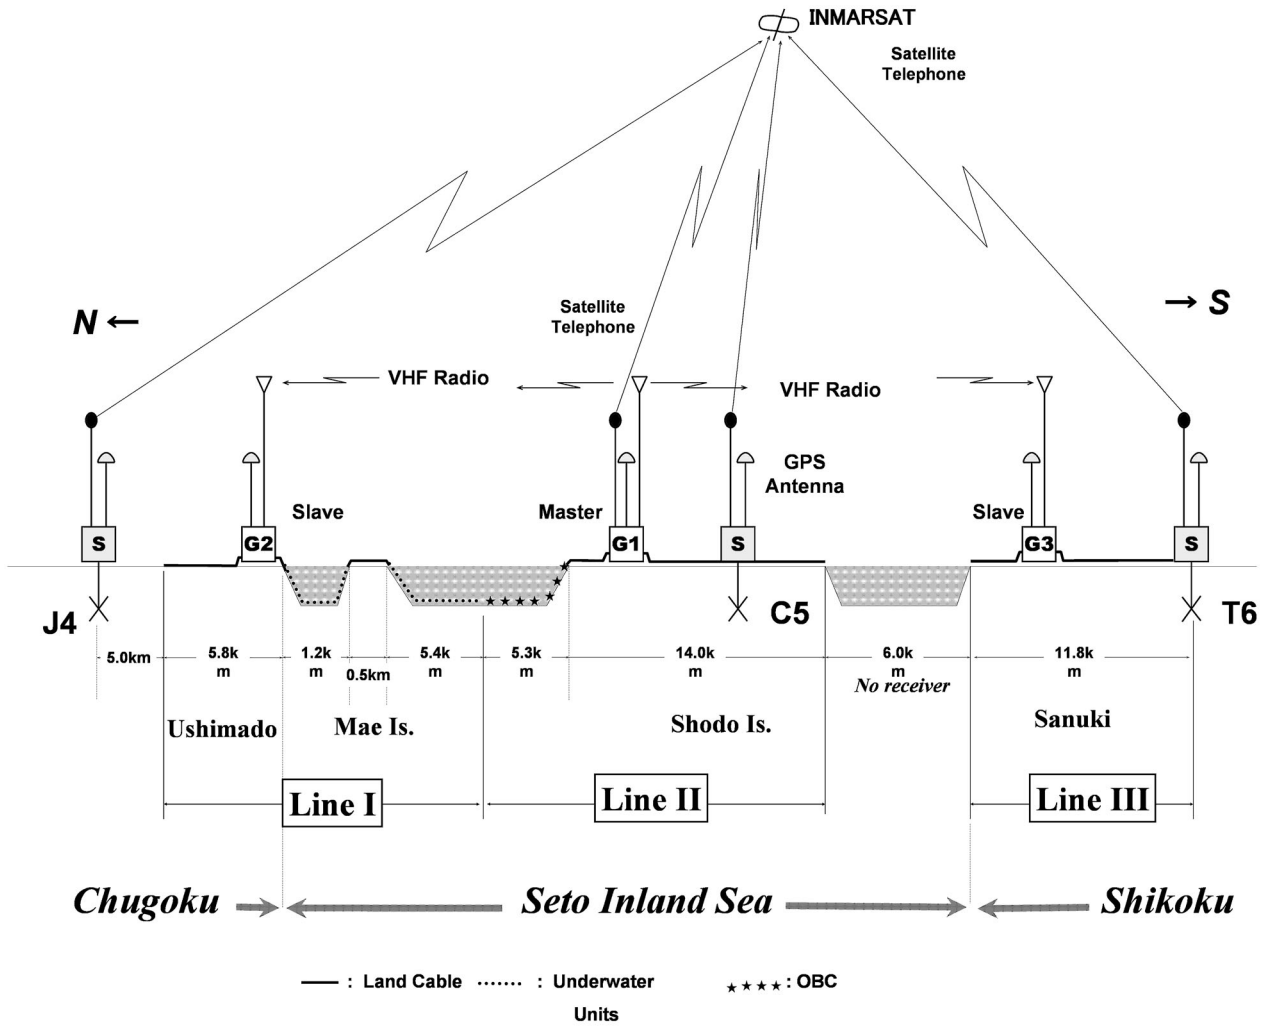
INMARSAT

Satellite Telephone

N ←

→ S

Satellite Telephone

VHF Radio

VHF Radio

GPS Antenna

Slave

Master

Slave

S

G2

G1

S

G3

S

J4

C5

T6

5.0km

5.8k m

1.2k m

0.5km

5.4k m

5.3k m

14.0k m

6.0k m

No receiver

11.8k m

Ushimado

Mae Is.

Shodo Is.

Sanuki

Line I

Line II

Line III

Chugoku

Seto Inland Sea

Shikoku

: Land Cable ....... : Underwater Units

★★★★ : OBC